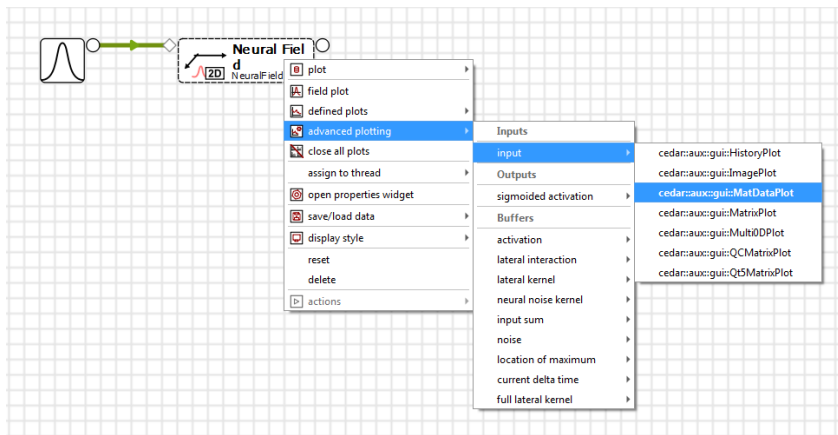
Neural Field
2D NeuralField

plot
field plot
defined plots
advanced plotting
close all plots
assign to thread
open properties widget
save/load data
display style
reset
delete
actions

Inputs
input
Outputs
sigmoided activation
Buffers
activation
lateral interaction
lateral kernel
neural noise kernel
input sum
noise
location of maximum
current delta time
full lateral kernel

cedar::aux::gui::HistoryPlot
cedar::aux::gui::ImagePlot
cedar::aux::gui::MatDataPlot
cedar::aux::gui::MatrixPlot
cedar::aux::gui::Multi0DPlot
cedar::aux::gui::QCMatrixPlot
cedar::aux::gui::Qt5MatrixPlot